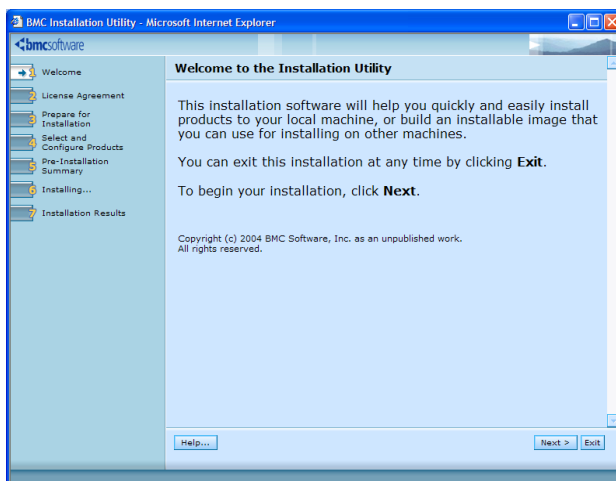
BMC Installation Utility - Microsoft Internet Explorer

bmcsoftware

1 Welcome
2 License Agreement
3 Prepare for Installation
4 Select and Configure Products
5 Pre-Installation Summary
6 Installing...
7 Installation Results

Welcome to the Installation Utility

This installation software will help you quickly and easily install products to your local machine, or build an installable image that you can use for installing on other machines.

You can exit this installation at any time by clicking **Exit**.

To begin your installation, click **Next**.

Copyright (c) 2004 BMC Software, Inc. as an unpublished work.
All rights reserved.

Help...

Next >
Exit